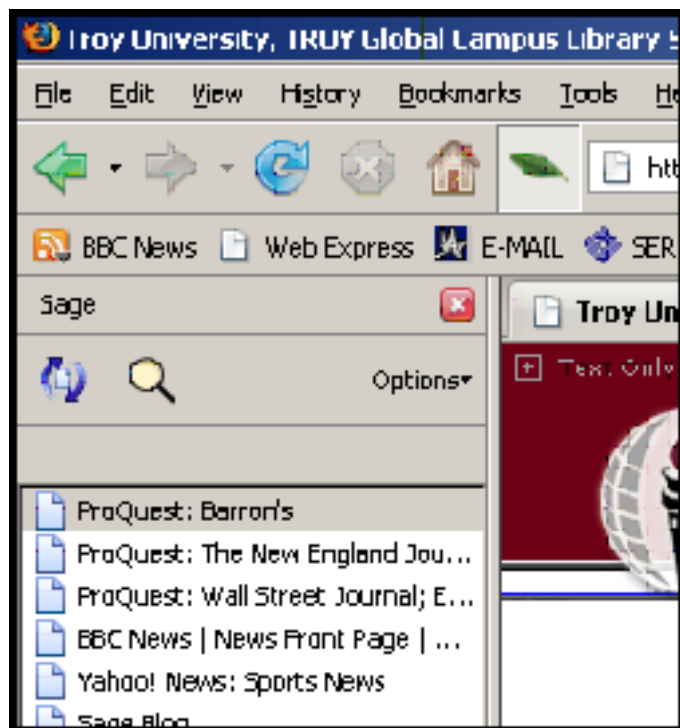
Troy University, TROY Global Campus Library

File Edit View History Bookmarks Tools He

htt

BBC News Web Express E-MAIL SER

Sage

Options▾

Troy Un

Text Only

ProQuest: Barron's
ProQuest: The New England Jou...
ProQuest: Wall Street Journal; E...
BBC News | News Front Page | ...
Yahoo! News: Sports News
Sage Blog